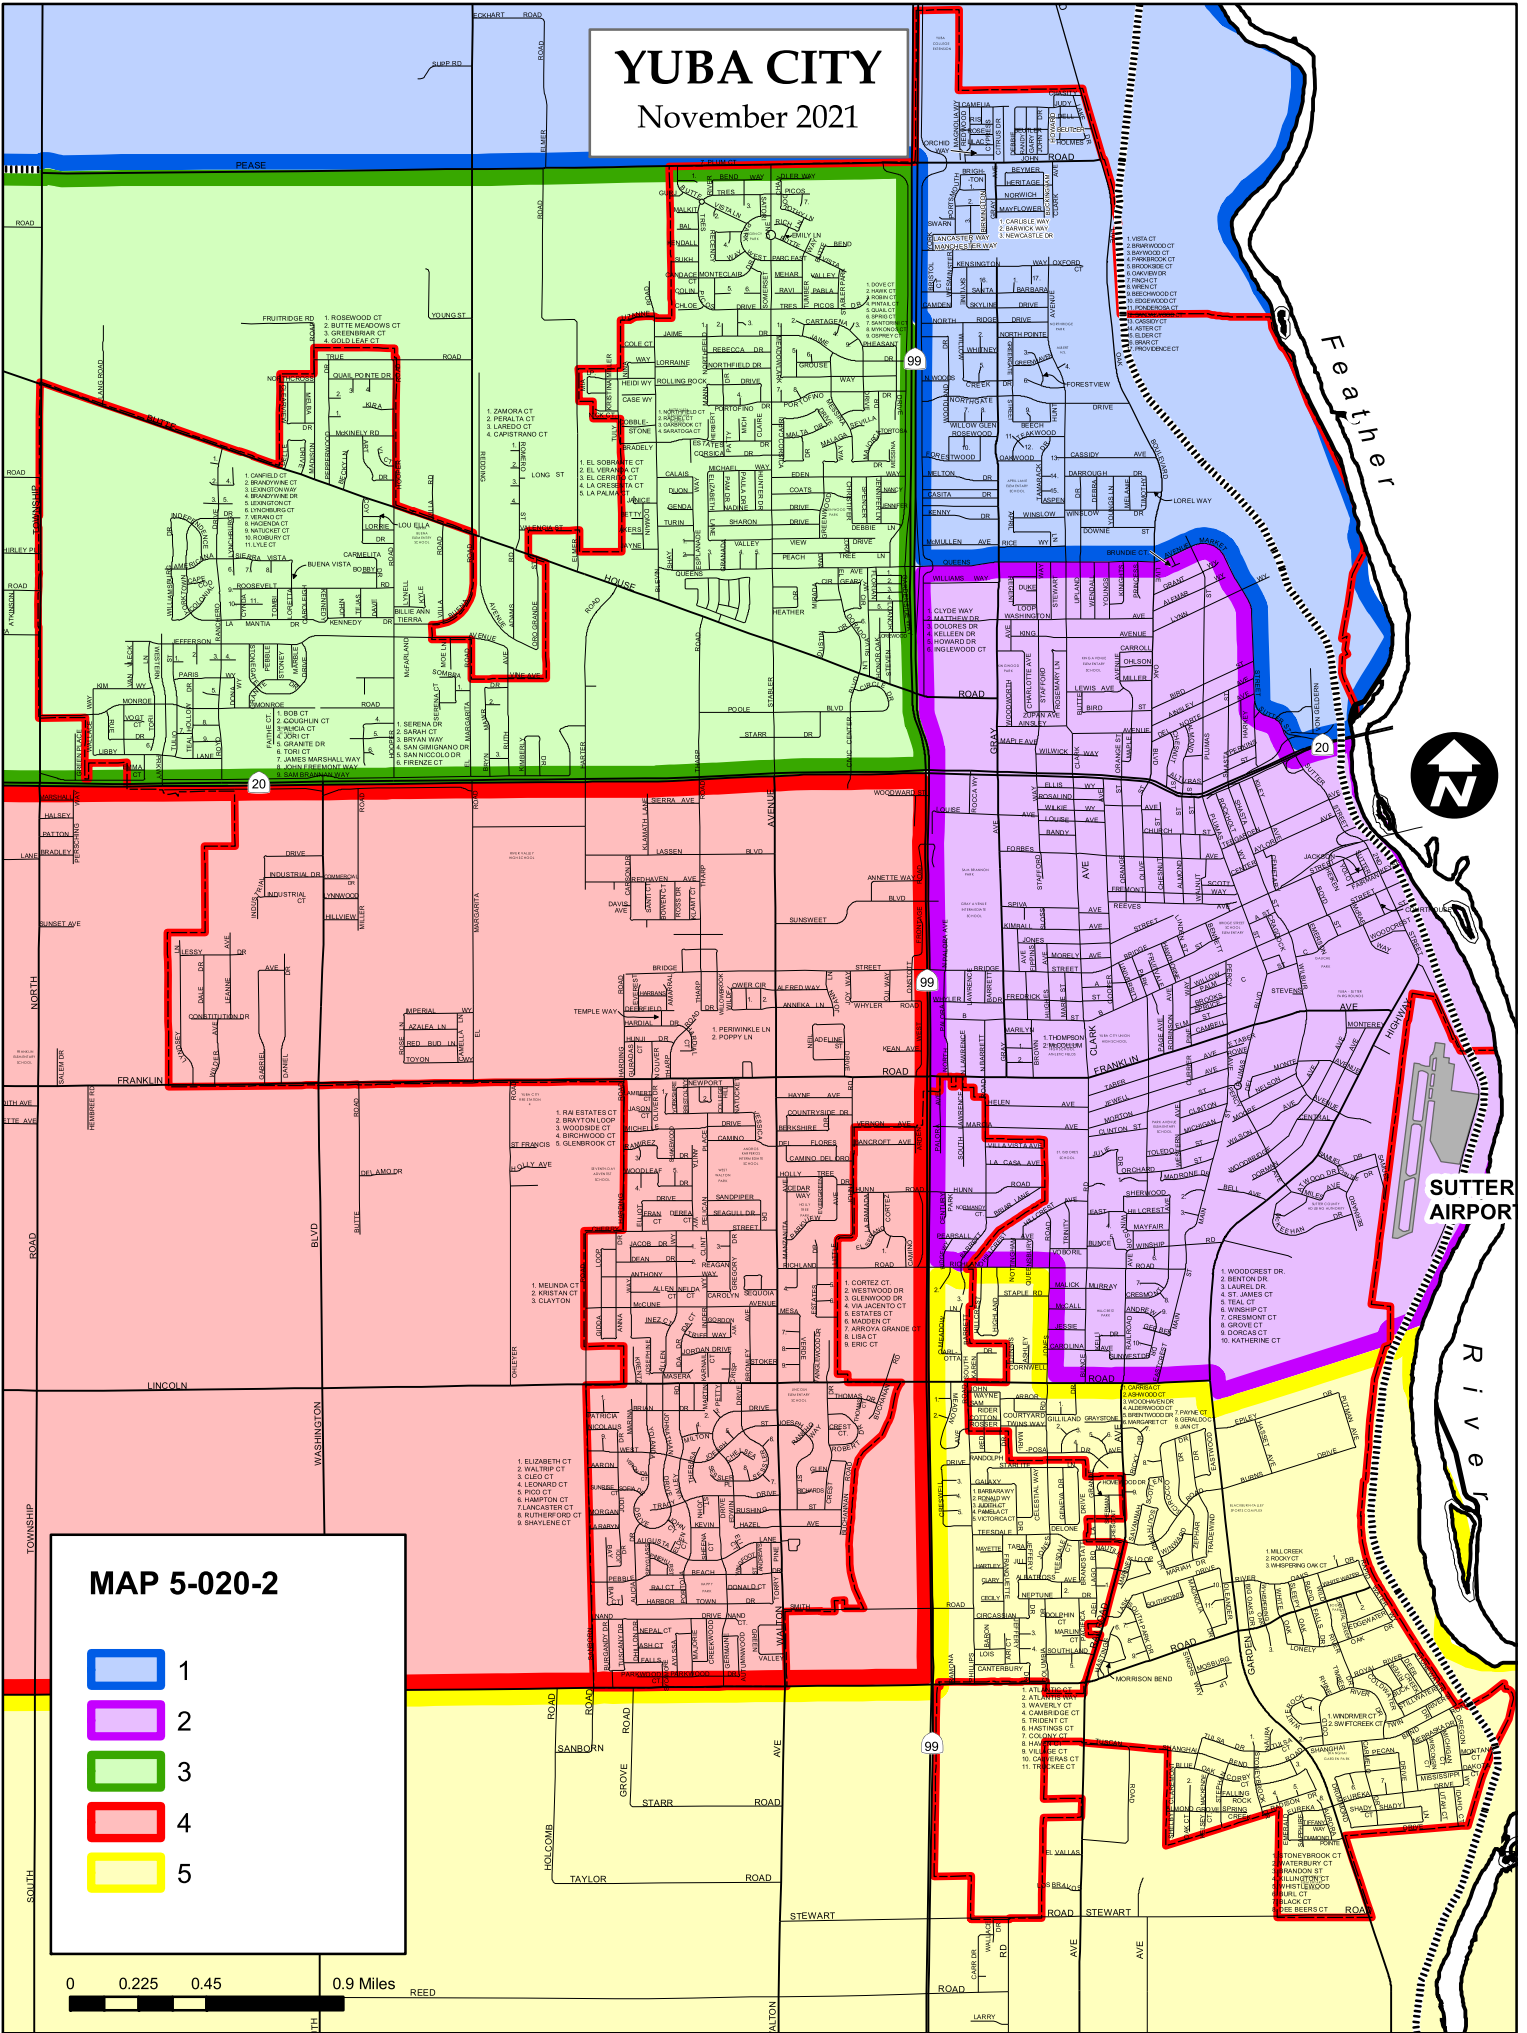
YUBA CITY
November 2021

Feather River

SUTTER AIRPORT

MAP 5-020-2

1
2
3
4
5

0 0.225 0.45 0.9 Miles

PEASE
ROAD
NORTH
FRANKLIN
LINCOLN
TOWNSHIP
WASHINGTON
BLVD
SOUTH
TAYLOR ROAD
STEWART
STARR ROAD
HOLCOMB
GROVE
SANBORN
REED
LARRY
BUTTE HOUSE
QUEENS
BRIDGE
99
20